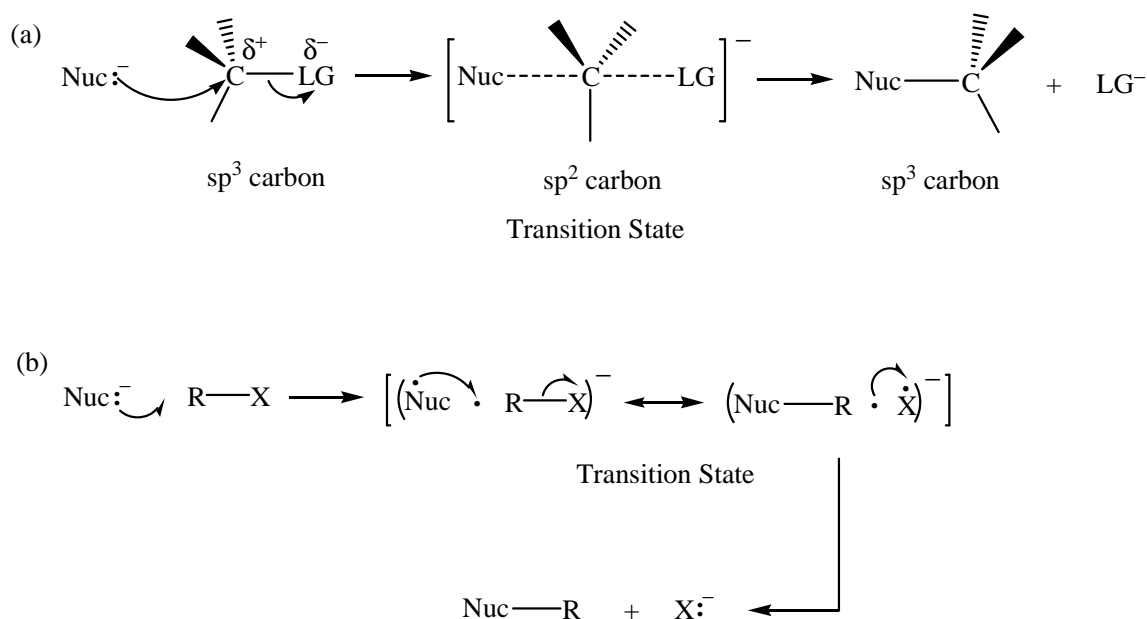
(a)

Nuc:$^-$ $\overset{\delta^+}{C}$—$\overset{\delta^-}{LG}$ → [Nuc-----C-----LG]$^-$ → Nuc—C + LG$^-$

sp$^3$ carbon

sp$^2$ carbon

Transition State

sp$^3$ carbon

(b)

Nuc:$^-$ R—X → [(Nuc· R—X)$^-$ ↔ (Nuc—R ·X)$^-$]

Transition State

Nuc—R + X:$^-$